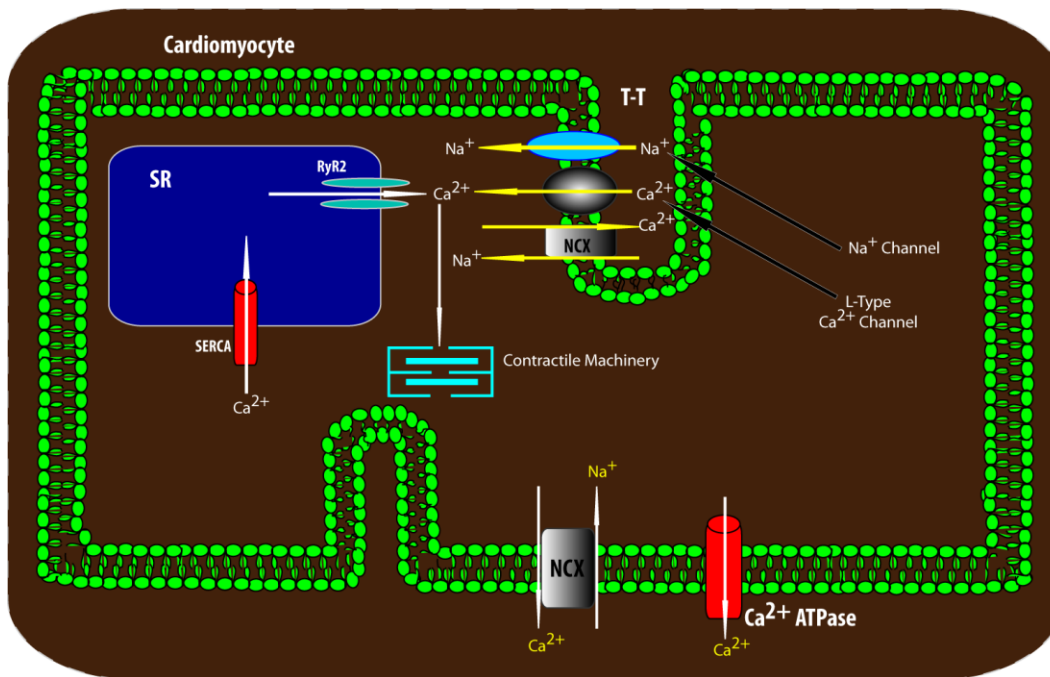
Cardiomyocyte

T-T

SR

RyR2

$Na^+$

$Na^+$

$Ca^{2+}$

$Ca^{2+}$

$Ca^{2+}$

NCX

$Na^+$

$Na^+$ Channel

L-Type
$Ca^{2+}$ Channel

SERCA

$Ca^{2+}$

Contractile Machinery

$Na^+$

NCX

$Ca^{2+}$

$Ca^{2+}$ ATPase

$Ca^{2+}$